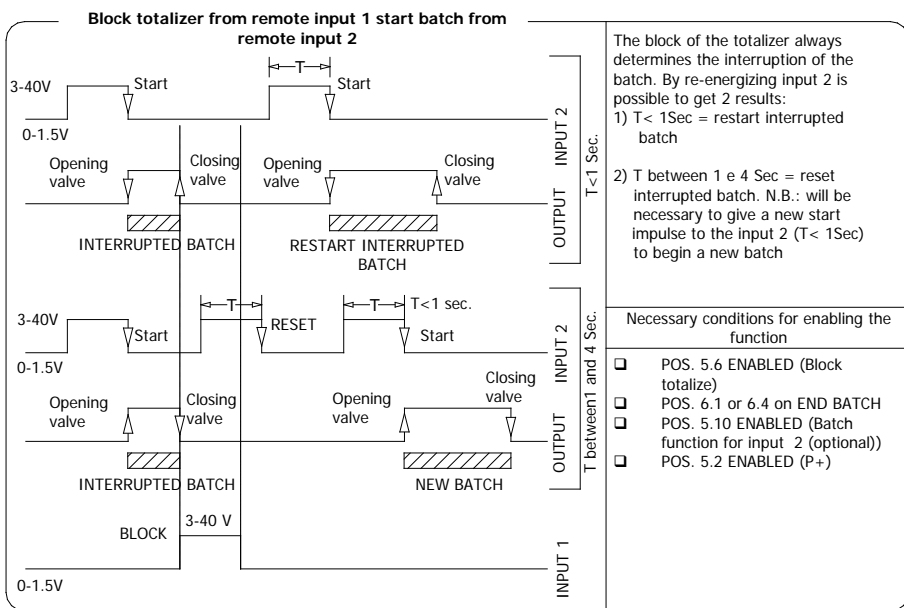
Block totalizer from remote input 1 start batch from remote input 2

3-40V
Start
T
Start
0-1.5V
INPUT 2
T<1 Sec.
Opening valve
Closing valve
Opening valve
Closing valve
OUTPUT
INTERRUPTED BATCH
RESTART INTERRUPTED BATCH

3-40V
Start
T
RESET
T
T<1 sec.
Start
0-1.5V
INPUT 2
T between1 and 4 Sec.
Opening valve
Closing valve
Opening valve
Closing valve
OUTPUT
INTERRUPTED BATCH
NEW BATCH

BLOCK
3-40 V
0-1.5V
INPUT 1

The block of the totalizer always determines the interruption of the batch. By re-energizing input 2 is possible to get 2 results:
1) T< 1Sec = restart interrupted batch

2) T between 1 e 4 Sec = reset interrupted batch. N.B.: will be necessary to give a new start impulse to the input 2 (T< 1Sec) to begin a new batch

Necessary conditions for enabling the function

❑ POS. 5.6 ENABLED (Block totalize)
❑ POS. 6.1 or 6.4 on END BATCH
❑ POS. 5.10 ENABLED (Batch function for input 2 (optional))
❑ POS. 5.2 ENABLED (P+)